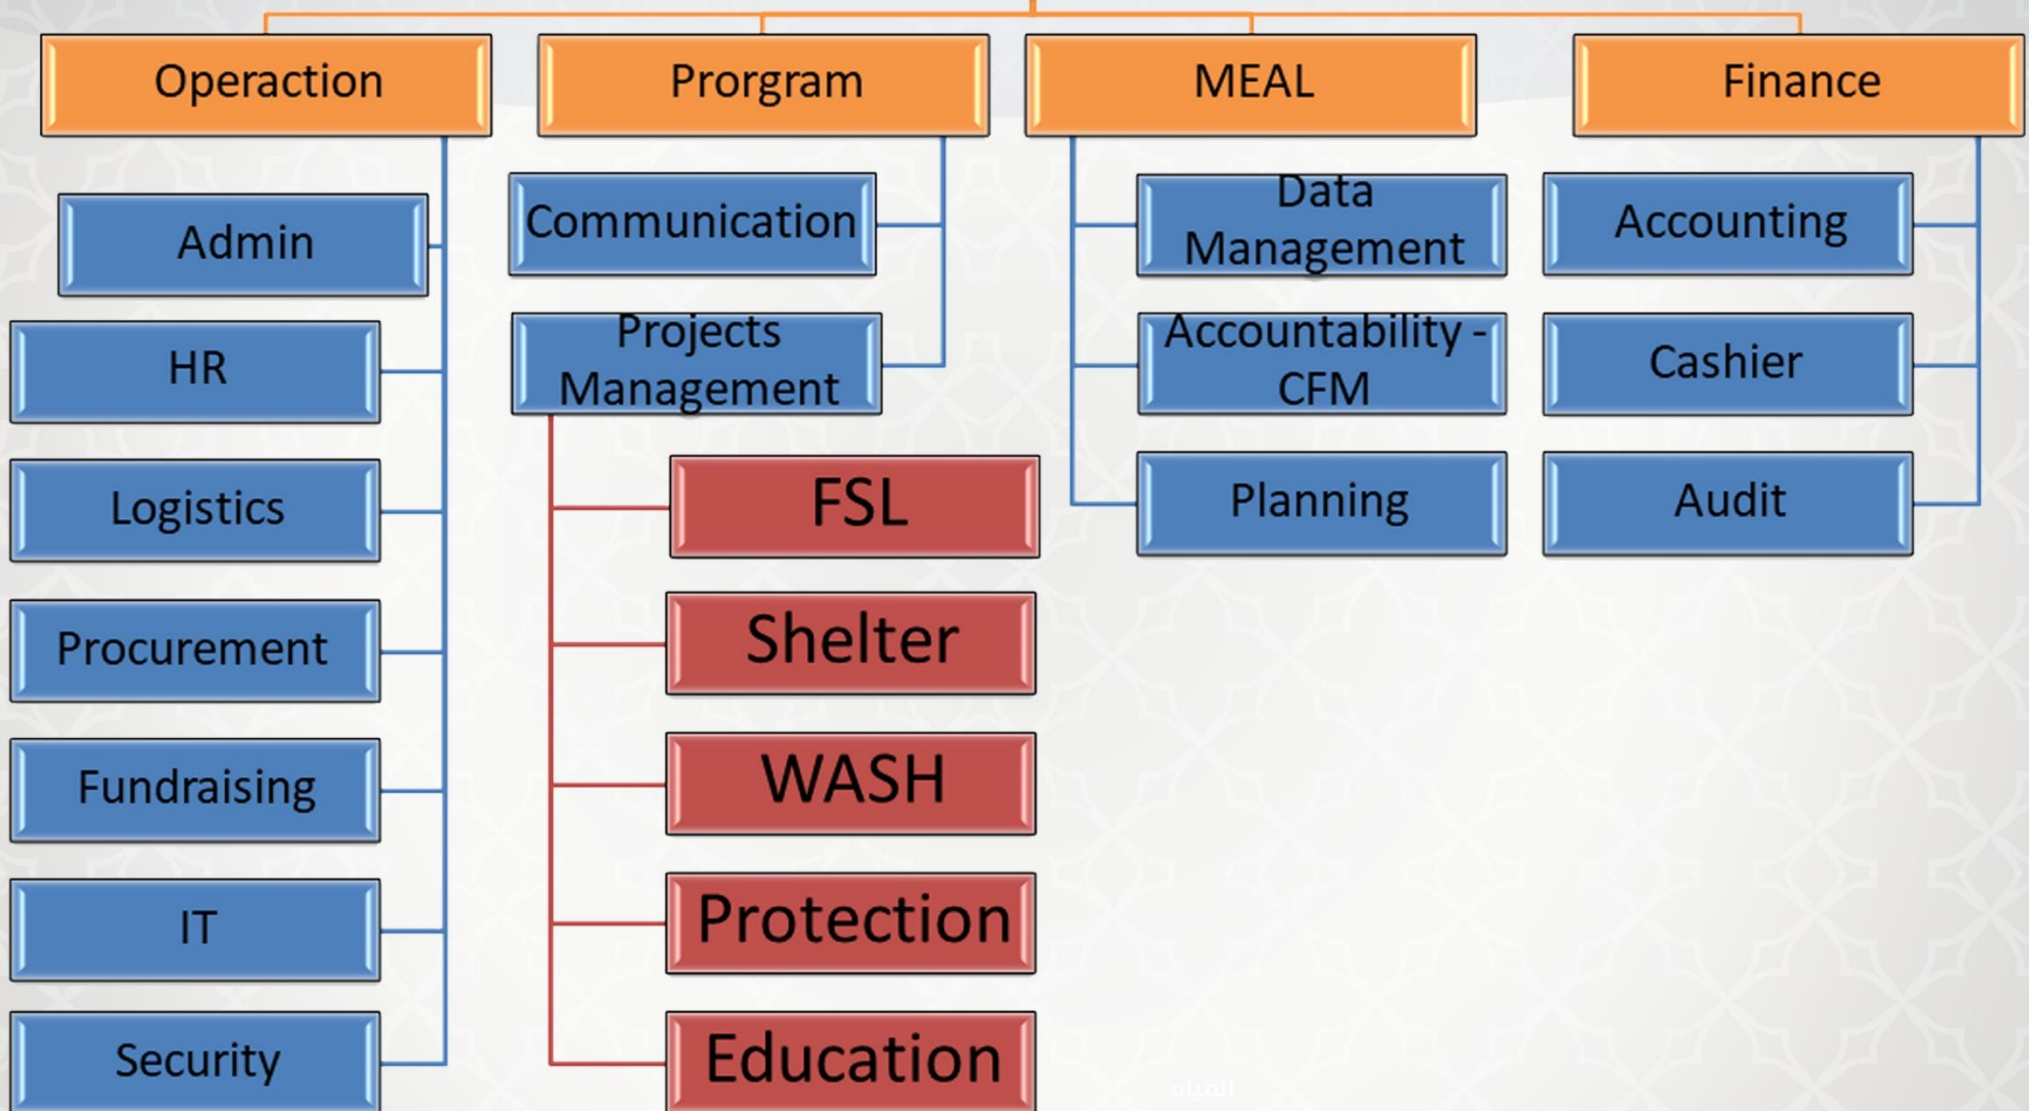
Operaction

Admin

HR

Logistics

Procurement

Fundraising

IT

Security

Prorgram

Communication

Projects Management

FSL

Shelter

WASH

Protection

Education

MEAL

Data Management

Accountability - CFM

Planning

Finance

Accounting

Cashier

Audit